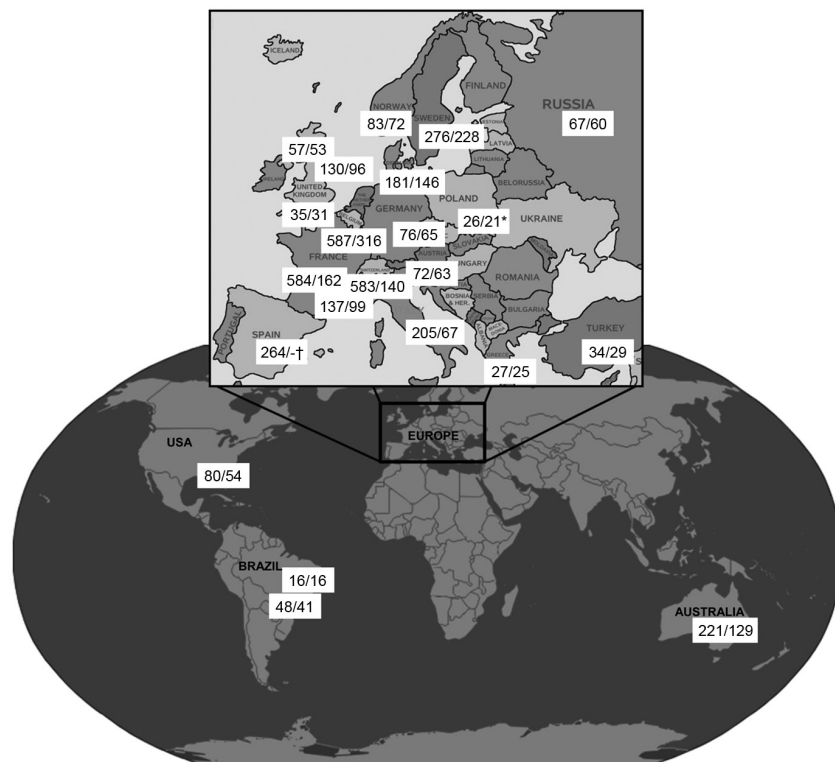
ICELAND
FINLAND
NORWAY
SWEDEN
RUSSIA
83/72
276/228
67/60
57/53
LATVIA
130/96
LITHUANIA
IRELAND
UNITED KINGDOM
181/146
BELORUSSIA
POLAND
35/31
GERMANY
26/21*
UKRAINE
587/316
76/65
SLOVAKIA
FRANCE
AUSTRIA
HUNGARY
72/63
ROMANIA
584/162
583/140
SWITZERLAND
BOSNIA & HER.
SERBIA
BULGARIA
137/99
PORTUGAL
SPAIN
205/67
TURKEY
264/-†
GREECE
34/29
27/25
USA
EUROPE
80/54
BRAZIL
16/16
48/41
AUSTRALIA
221/129